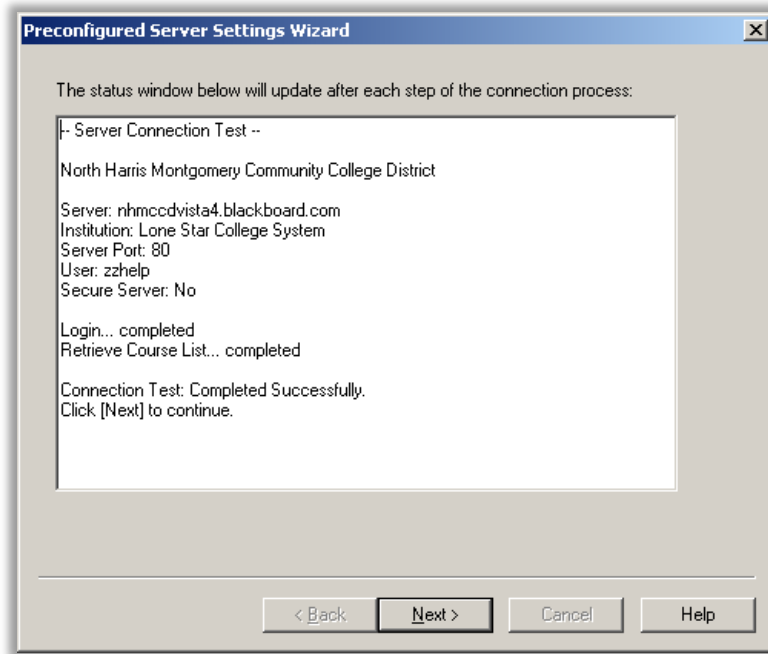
Preconfigured Server Settings Wizard

The status window below will update after each step of the connection process:

-- Server Connection Test --

North Harris Montgomery Community College District

Server: nhmccdvista4.blackboard.com
Institution: Lone Star College System
Server Port: 80
User: zzhelp
Secure Server: No

Login... completed
Retrieve Course List... completed

Connection Test: Completed Successfully.
Click [Next] to continue.

< Back
Next >
Cancel
Help